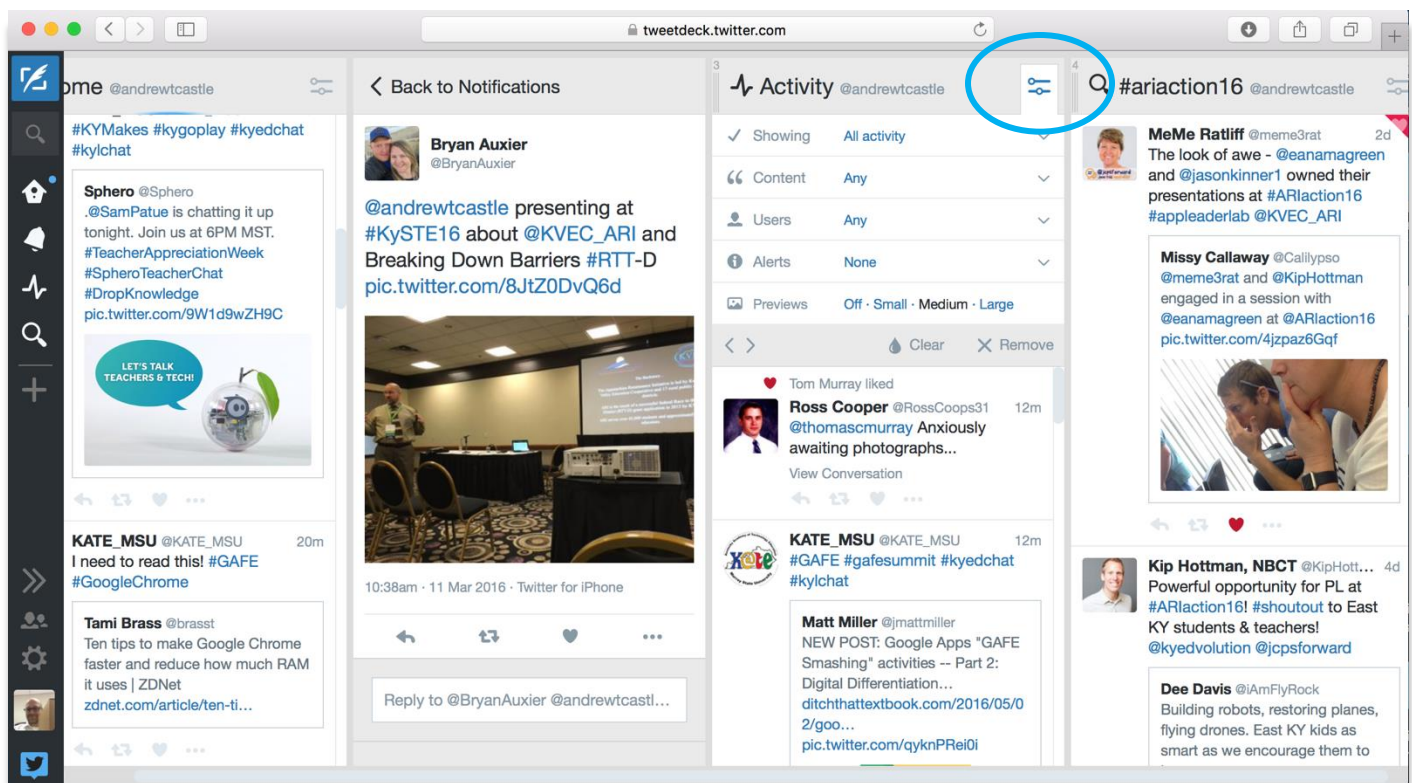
tweetdeck.twitter.com

ome @andrewtcastle

#KYMakes #kygoplay #kyedchat #kylchat

Sphero @Sphero
.@SamPatue is chatting it up tonight. Join us at 6PM MST. #TeacherAppreciationWeek #SpheroTeacherChat #DropKnowledge pic.twitter.com/9W1d9wZH9C

LET'S TALK TEACHERS & TECH!

KATE_MSU @KATE_MSU 20m
I need to read this! #GAFE #GoogleChrome

Tami Brass @brasst
Ten tips to make Google Chrome faster and reduce how much RAM it uses | ZDNet
zdnet.com/article/ten-ti…

Back to Notifications

Bryan Auxier
@BryanAuxier

@andrewtcastle presenting at #KySTE16 about @KVEC_ARI and Breaking Down Barriers #RTT-D pic.twitter.com/8JtZ0DvQ6d

10:38am · 11 Mar 2016 · Twitter for iPhone

Reply to @BryanAuxier @andrewtcastl…

3
Activity @andrewtcastle

Showing All activity
Content Any
Users Any
Alerts None
Previews Off · Small · Medium · Large

Clear Remove

Tom Murray liked
Ross Cooper @RossCoops31 12m
@thomascmurray Anxiously awaiting photographs...
View Conversation

KATE_MSU @KATE_MSU 12m
#GAFE #gafesummit #kyedchat #kylchat

Matt Miller @jmattmiller
NEW POST: Google Apps "GAFE Smashing" activities -- Part 2: Digital Differentiation… ditchthattextbook.com/2016/05/02/goo… pic.twitter.com/qyknPRei0i

4
#ariaction16 @andrewtcastle

MeMe Ratliff @meme3rat 2d
The look of awe - @eanamagreen and @jasonkinner1 owned their presentations at #ARIaction16 #appleaderlab @KVEC_ARI

Missy Callaway @Calilypso
@meme3rat and @KipHottman engaged in a session with @eanamagreen at @ARIaction16 pic.twitter.com/4jzpaz6Gqf

Kip Hottman, NBCT @KipHott… 4d
Powerful opportunity for PL at #ARIaction16! #shoutout to East KY students & teachers! @kyedvolution @jcpsforward

Dee Davis @iAmFlyRock
Building robots, restoring planes, flying drones. East KY kids as smart as we encourage them to